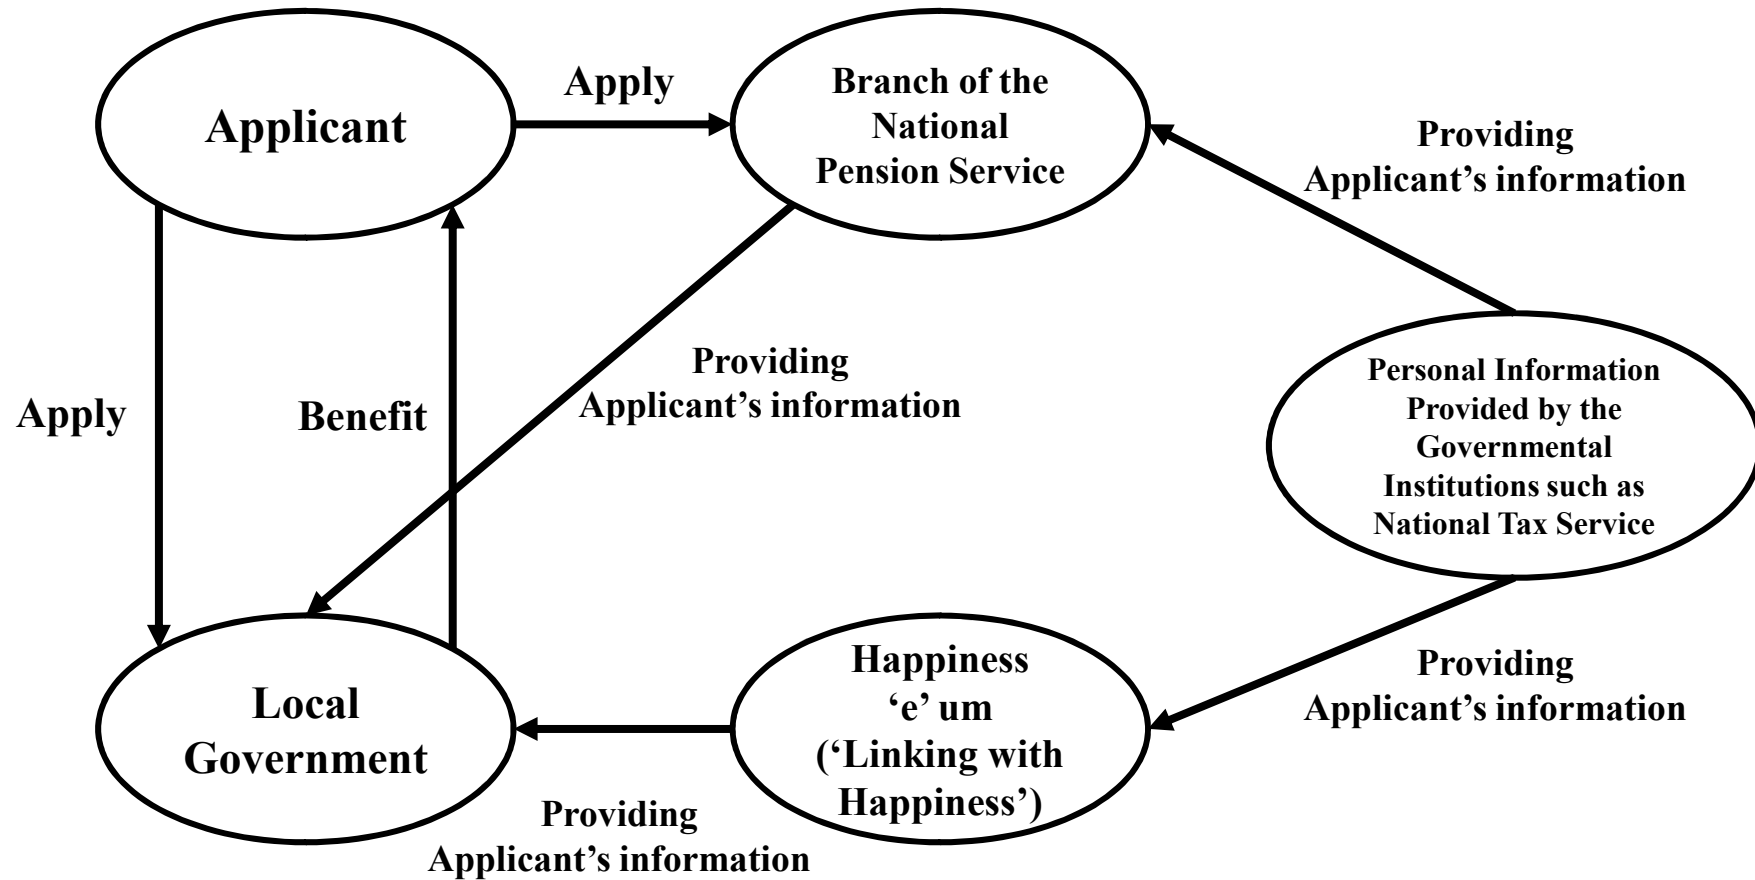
Applicant

Apply

Branch of the National Pension Service

Providing Applicant's information

Apply

Benefit

Providing Applicant's information

Personal Information Provided by the Governmental Institutions such as National Tax Service

Local Government

Happiness 'e' um ('Linking with Happiness')

Providing Applicant's information

Providing Applicant's information